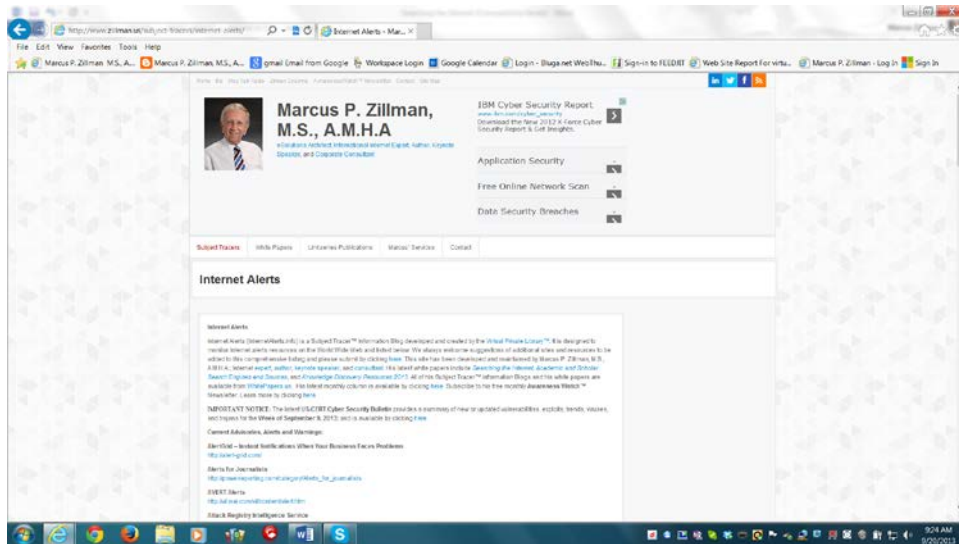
http://www.zillman.us/subject-tracers/internet-alerts/
Internet Alerts - Mar... ×

File Edit View Favorites Tools Help

Marcus P. Zillman M.S., A... Marcus P. Zillman, M.S., A... gmail Email from Google Workspace Login Google Calendar Login - Bluga.net WebThu... Sign-in to FEEDJIT Web Site Report For virtu... Marcus P. Zillman - Log In Sign In

Marcus P. Zillman, M.S., A.M.H.A

eSolutions Architect, International Internet Expert, Author, Keynote Speaker, and Corporate Consultant

IBM Cyber Security Report
Download the New 2012 X-Force Cyber Security Report & Get Insights.

Application Security

Free Online Network Scan

Data Security Breaches

Subject Tracers White Papers Universes Publications Marcus' Services Contact

Internet Alerts

Internet Alerts

Internet Alerts (InternetAlerts.info) is a Subject Tracer™ Information Blog developed and created by the Virtual Private Library™. It is designed to monitor internet alerts resources on the World Wide Web and listed below. We always welcome suggestions of additional sites and resources to be added to this comprehensive listing and please submit by clicking here. This site has been developed and maintained by Marcus P. Zillman, M.S., A.M.H.A., Internet expert, author, keynote speaker, and consultant. His latest white papers include Searching the Internet: Academic and Scholar Search Engines and Sources, and Knowledge Discovery Resources 2013. All of his Subject Tracer™ Information Blogs and his white papers are available from WhitePapers.us. His latest monthly column is available by clicking here. Subscribe to his free monthly Awareness Watch™ Newsletter. Learn more by clicking here.

IMPORTANT NOTICE: The latest US-CERT Cyber Security Bulletin provides a summary of new or updated vulnerabilities, exploits, trends, viruses, and trojans for the Week of September 9, 2013, and is available by clicking here.

Current Advisories, Alerts and Warnings:

AlertGrid – Instant Notifications When Your Business Faces Problems
http://alertgrid.com/

Alerts for Journalists
http://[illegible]

EVENT Alerts
http://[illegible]

Attack Registry Intelligence Service

9:24 AM
9/20/2013